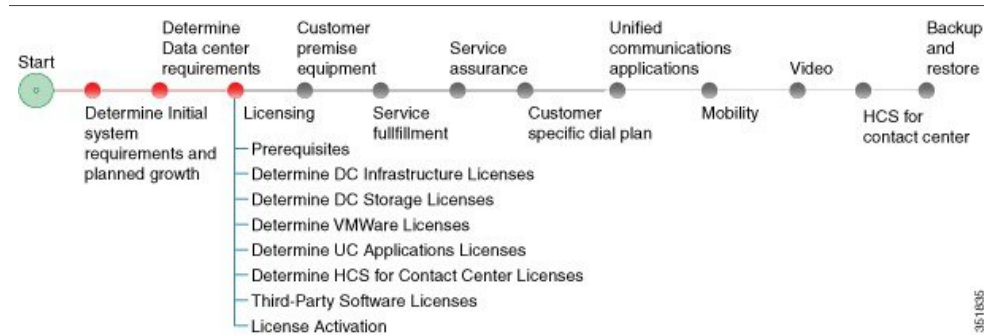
Start

Determine Data center requirements

Customer premise equipment

Service assurance

Unified communications applications

Video

Backup and restore

Determine Initial system requirements and planned growth

Licensing

Service fullfillment

Customer specific dial plan

Mobility

HCS for contact center

Prerequisites

Determine DC Infrastructure Licenses

Determine DC Storage Licenses

Determine VMWare Licenses

Determine UC Applications Licenses

Determine HCS for Contact Center Licenses

Third-Party Software Licenses

License Activation

351835